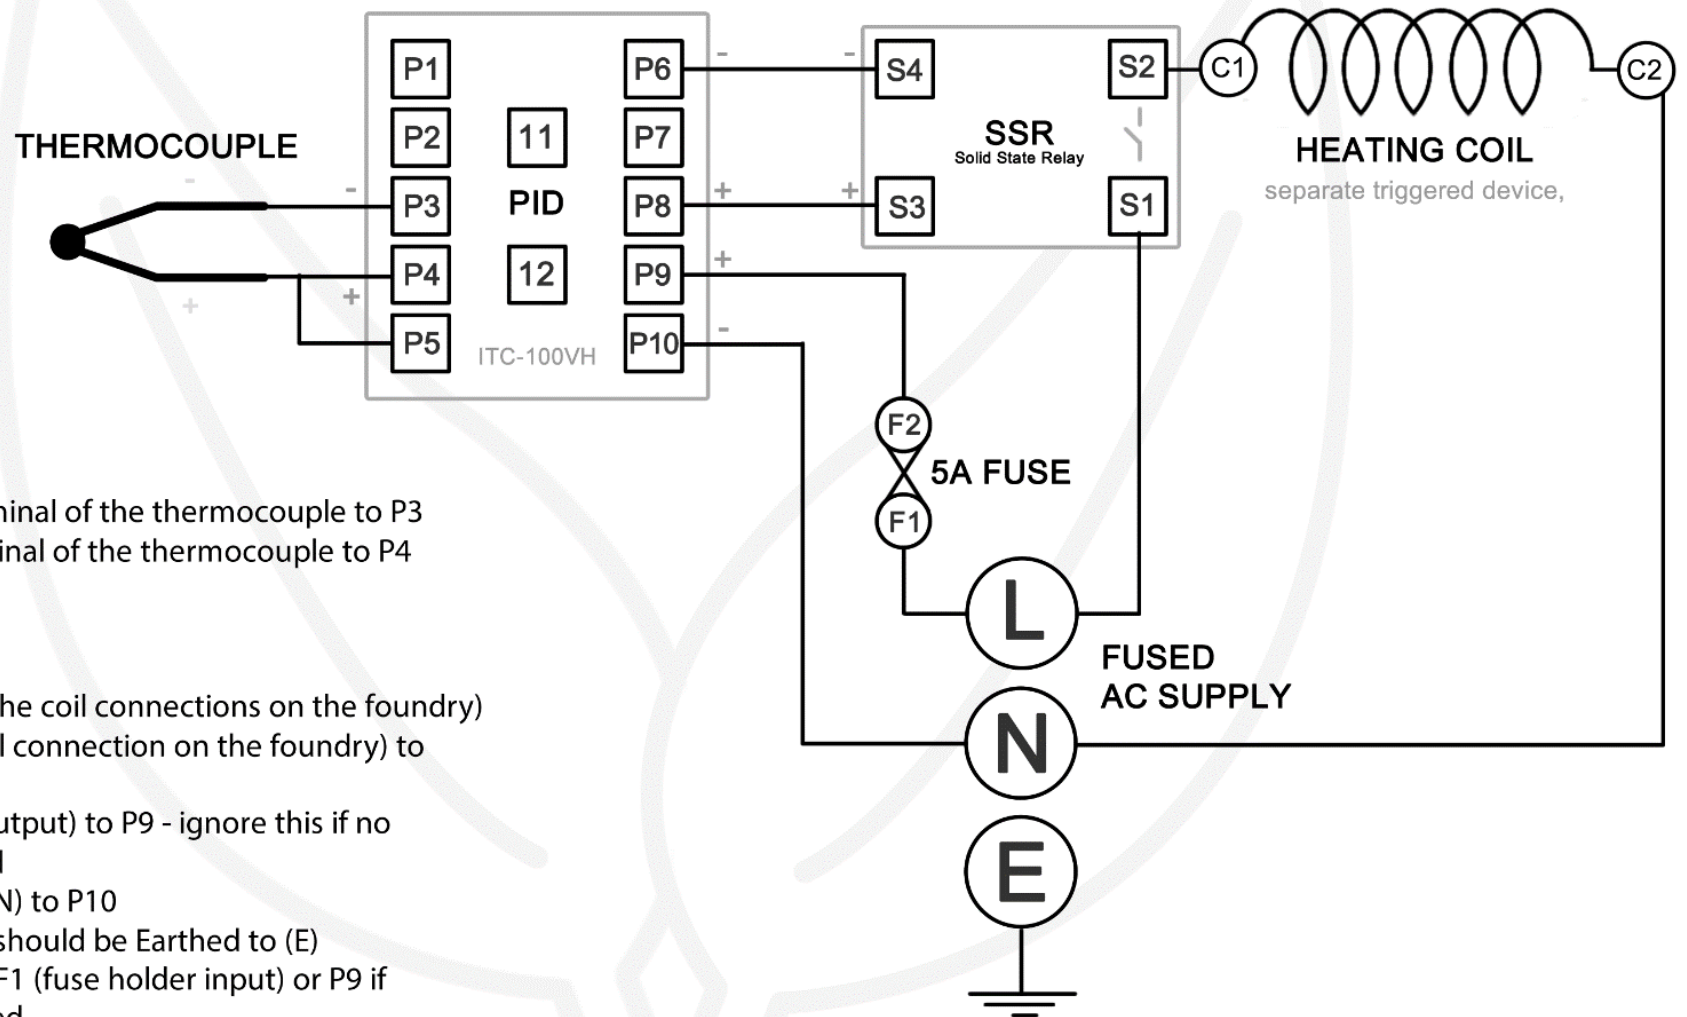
THERMOCOUPLE

-

+

-

+

P1
P2
P3
P4
P5

11
PID
12
ITC-100VH

P6
P7
P8
P9
P10

-
+
+
-

-
+

S4
S3
SSR
Solid State Relay
S2
S1

C1
C2
HEATING COIL
separate triggered device,

F2
5A FUSE
F1

L
FUSED
AC SUPPLY
N
E

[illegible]inal of the thermocouple to P3
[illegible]inal of the thermocouple to P4

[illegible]he coil connections on the foundry)
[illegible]l connection on the foundry) to

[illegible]utput) to P9 - ignore this if no
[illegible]
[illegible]N) to P10
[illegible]should be Earthed to (E)
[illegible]F1 (fuse holder input) or P9 if
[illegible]